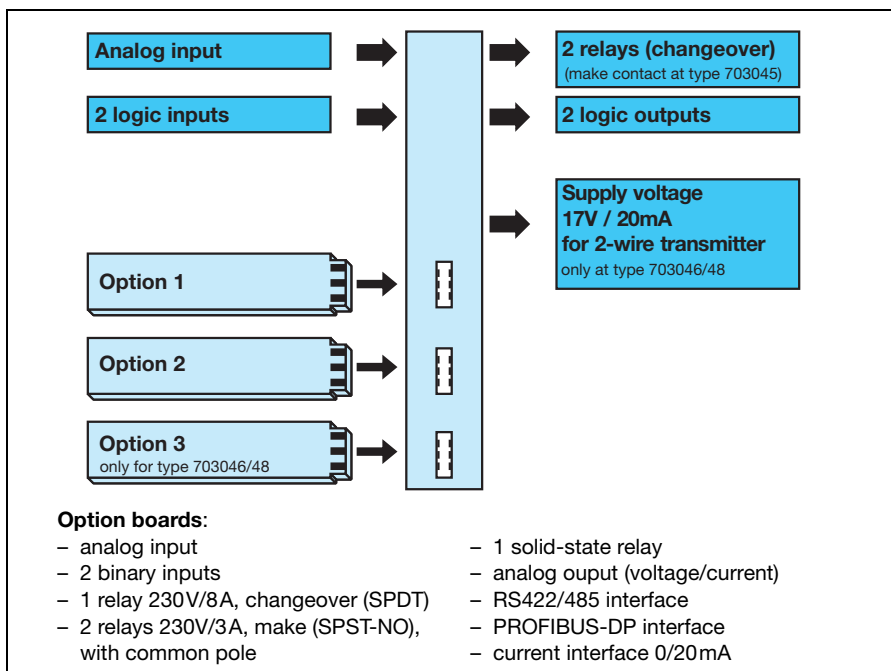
Analog input

2 logic inputs

2 relays (changeover)
(make contact at type 703045)

2 logic outputs

Supply voltage
17V / 20mA
for 2-wire transmitter
only at type 703046/48

Option 1

Option 2

Option 3
only for type 703046/48

Option boards:
– analog input
– 2 binary inputs
– 1 relay 230V/8A, changeover (SPDT)
– 2 relays 230V/3A, make (SPST-NO), with common pole

– 1 solid-state relay
– analog ouput (voltage/current)
– RS422/485 interface
– PROFIBUS-DP interface
– current interface 0/20mA